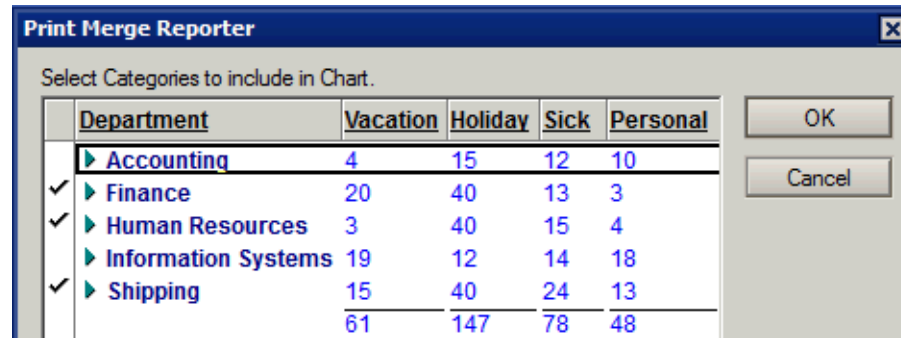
Print Merge Reporter

Select Categories to include in Chart.

| | Department | Vacation | Holiday | Sick | Personal |
|---|---|---|---|---|---|
| | Accounting | 4 | 15 | 12 | 10 |
| ✓ | Finance | 20 | 40 | 13 | 3 |
| ✓ | Human Resources | 3 | 40 | 15 | 4 |
| | Information Systems | 19 | 12 | 14 | 18 |
| ✓ | Shipping | 15 | 40 | 24 | 13 |
| | | 61 | 147 | 78 | 48 |

OK

Cancel